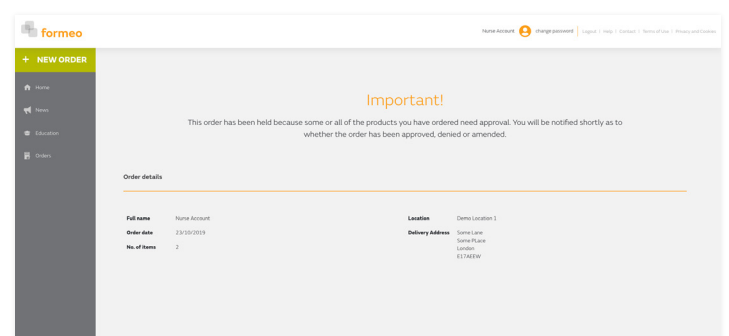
formeo

Nurse Account change password | Logout | Help | Contact | Terms of Use | Privacy and Cookies

+ NEW ORDER

Home

News

Education

Orders

Important!

This order has been held because some or all of the products you have ordered need approval. You will be notified shortly as to whether the order has been approved, denied or amended.

Order details

| | | | |
|---|---|---|---|
| Full name | Nurse Account | Location | Demo Location 1 |
| Order date | 23/10/2019 | Delivery Address | Some Lane<br>Some PLace<br>London<br>E17AEEW |
| No. of items | 2 | | |